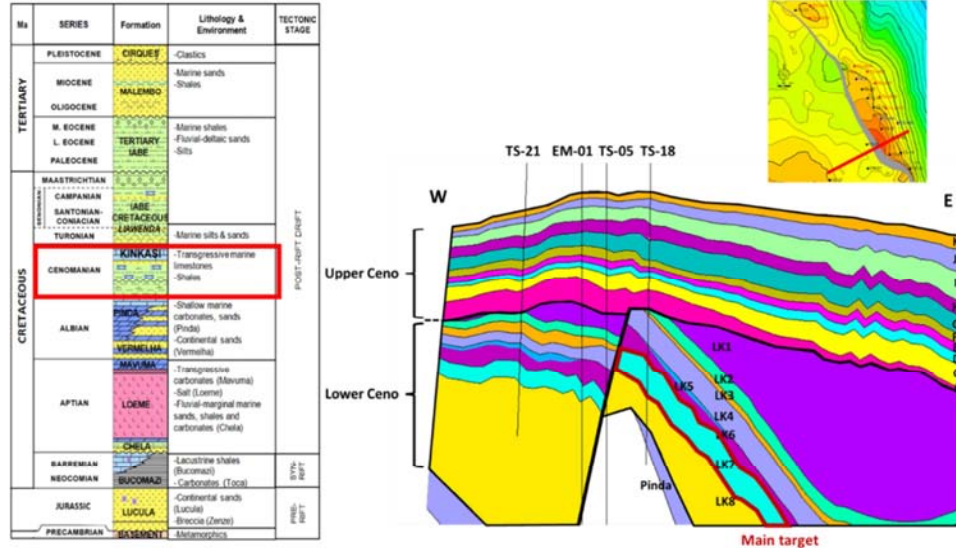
| Ma | SERIES | Formation | Lithology & Environment | TECTONIC STAGE |
|---|---|---|---|---|
| TERTIARY | PLEISTOCENE | CIRQUES | -Clastics | POST-RIFT DRIFT |
| | MIOCENE | MALEMBO | -Marine sands -Shales | |
| | OLIGOCENE | | | |
| | M. EOCENE | TERTIARY IABE | -Marine shales -Fluvial-deltaic sands -Silts | |
| | L. EOCENE | | | |
| | PALEOCENE | | | |
| CRETACEOUS | MAASTRICHTIAN | IABE CRETACEOUS | | |
| | SENONIAN CAMPANIAN | | | |
| | SANTONIAN-CONIACIAN | | | |
| | TURONIAN | LIKWENDA | -Marine silts & sands | |
| | CENOMANIAN | KINKASI | -Transgressive marine limestones -Shales | |
| | ALBIAN | PINDA | -Shallow marine carbonates, sands (Pinda) -Continental sands (Vermelha) | |
| | | VERMELHA | | |
| | APTIAN | MAVUMA | -Transgressive carbonates (Mavuma) -Salt (Loeme) -Fluvial-marginal marine sands, shales and carbonates (Chela) | |
| | | LOEME | | |
| | | CHELA | | |
| | BARREMIAN | BUCOMAZI | -Lacustrine shales (Bucomazi) - Carbonates (Toca) | SYN-RIFT |
| | NEOCOMIAN | | | |
| | JURASSIC | LUCULA | -Continental sands (Lucula) -Breccia (Zenze) | PRE-RIFT |
| | PRECAMBRIAN | BASEMENT | -Metamorphics | |

TS-21 EM-01 TS-05 TS-18

W

E

Upper Ceno

Lower Ceno

LK1
LK2
LK3
LK4
LK5
LK6
LK7
LK8
Pinda

Main target